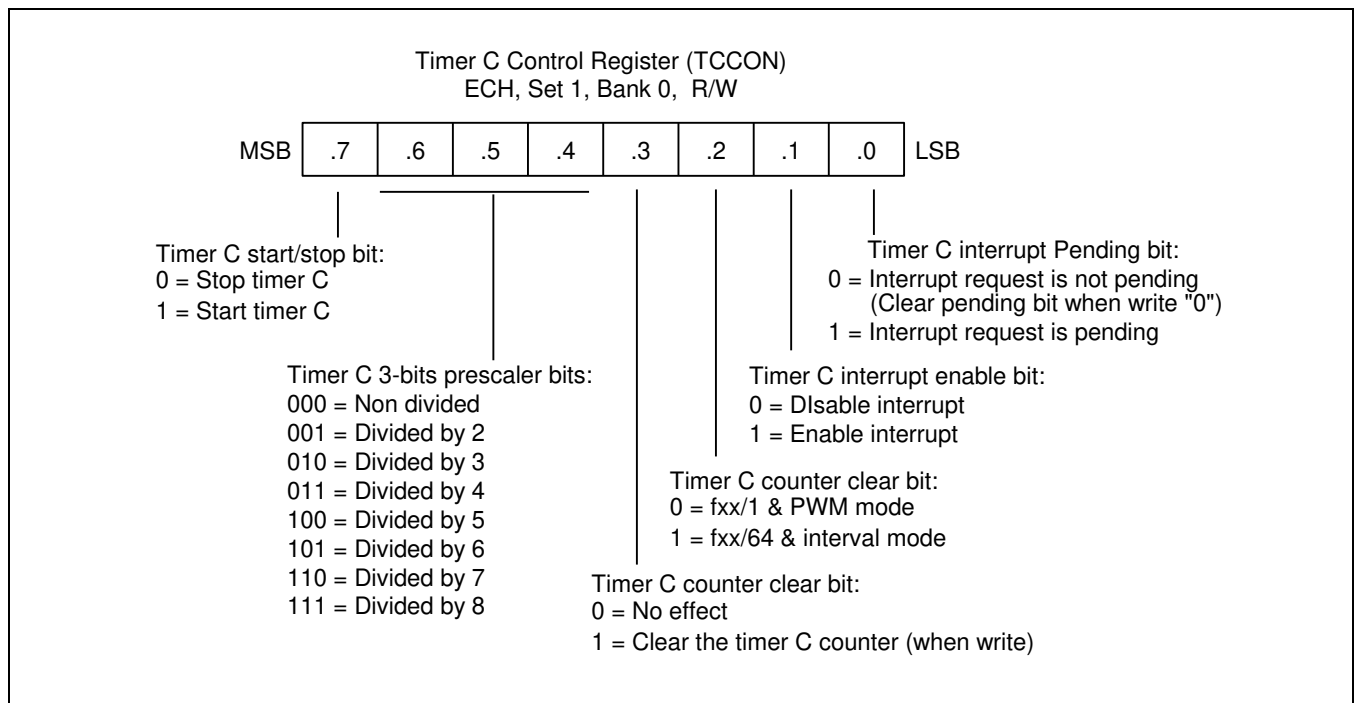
Timer C Control Register (TCCON)
ECH, Set 1, Bank 0, R/W

| MSB | .7 | .6 | .5 | .4 | .3 | .2 | .1 | .0 | LSB |
|---|---|---|---|---|---|---|---|---|---|

Timer C start/stop bit:
0 = Stop timer C
1 = Start timer C

Timer C 3-bits prescaler bits:
000 = Non divided
001 = Divided by 2
010 = Divided by 3
011 = Divided by 4
100 = Divided by 5
101 = Divided by 6
110 = Divided by 7
111 = Divided by 8

Timer C counter clear bit:
0 = No effect
1 = Clear the timer C counter (when write)

Timer C counter clear bit:
0 = fxx/1 & PWM mode
1 = fxx/64 & interval mode

Timer C interrupt enable bit:
0 = DIsable interrupt
1 = Enable interrupt

Timer C interrupt Pending bit:
0 = Interrupt request is not pending
(Clear pending bit when write "0")
1 = Interrupt request is pending